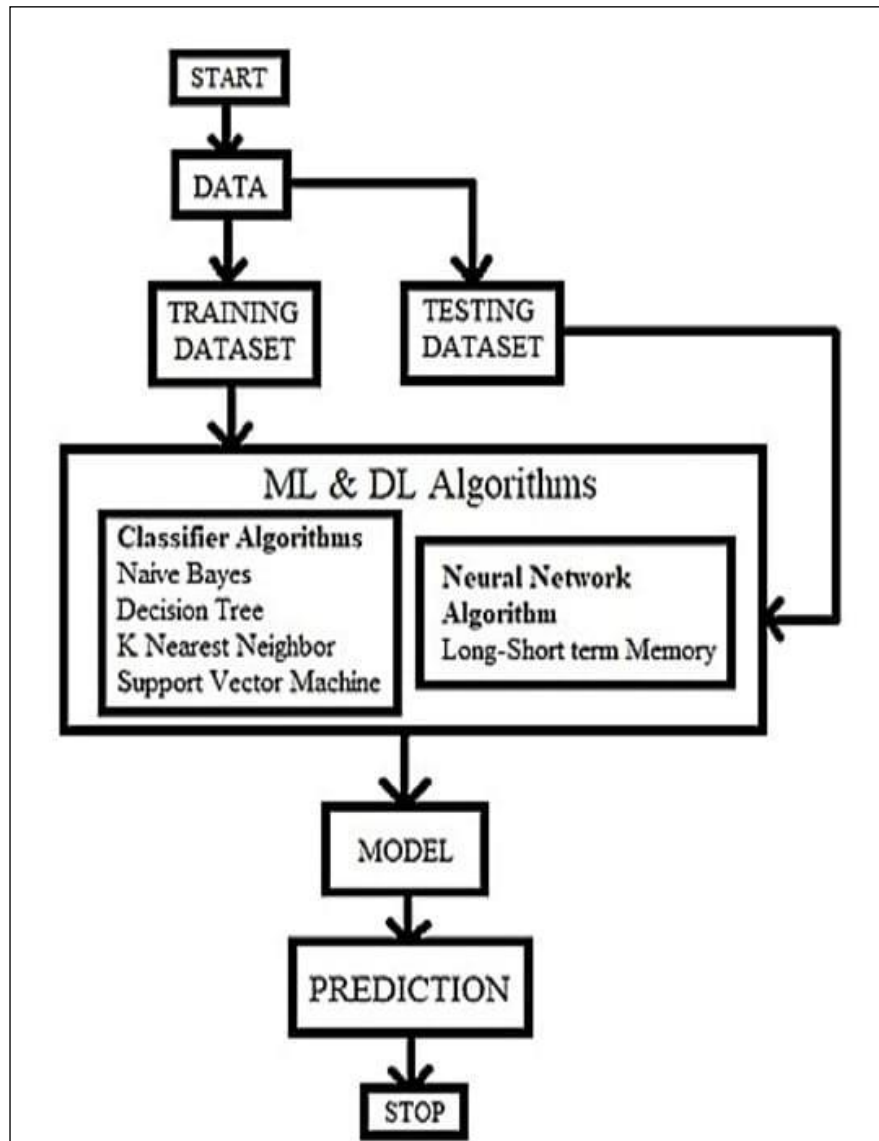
START

DATA

TRAINING DATASET

TESTING DATASET

ML & DL Algorithms

Classifier Algorithms
Naive Bayes
Decision Tree
K Nearest Neighbor
Support Vector Machine

Neural Network Algorithm
Long-Short term Memory

MODEL

PREDICTION

STOP